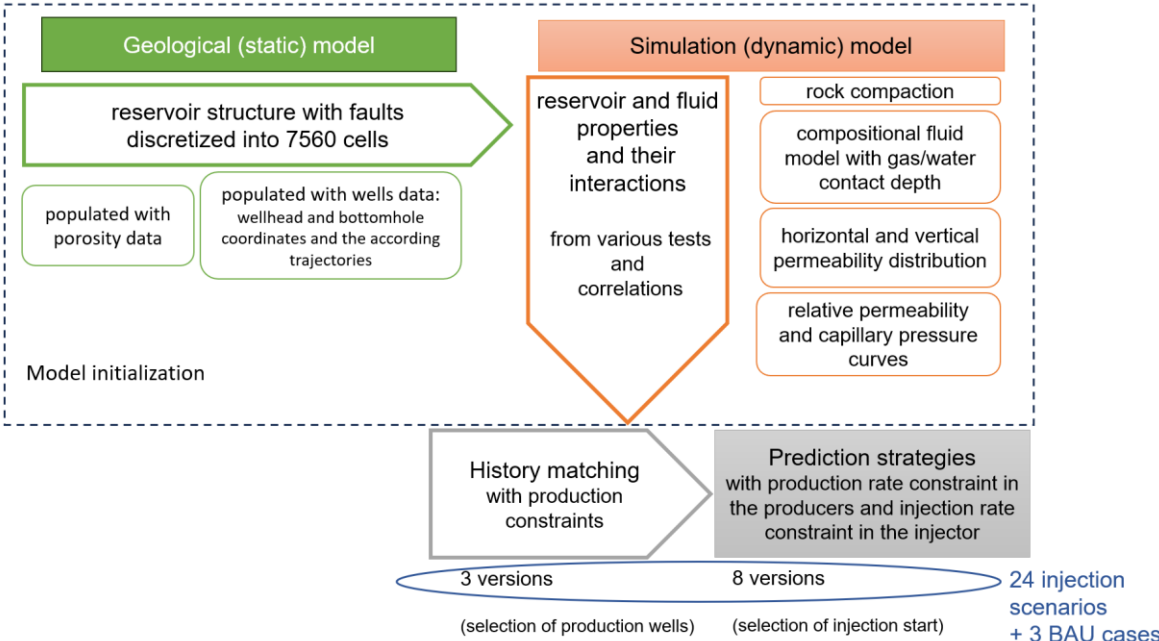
Geological (static) model

Simulation (dynamic) model

reservoir structure with faults discretized into 7560 cells

populated with porosity data

populated with wells data: wellhead and bottomhole coordinates and the according trajectories

reservoir and fluid properties and their interactions

from various tests and correlations

rock compaction

compositional fluid model with gas/water contact depth

horizontal and vertical permeability distribution

relative permeability and capillary pressure curves

Model initialization

History matching with production constraints

Prediction strategies with production rate constraint in the producers and injection rate constraint in the injector

3 versions

8 versions

24 injection scenarios + 3 BAU cases

(selection of production wells)

(selection of injection start)